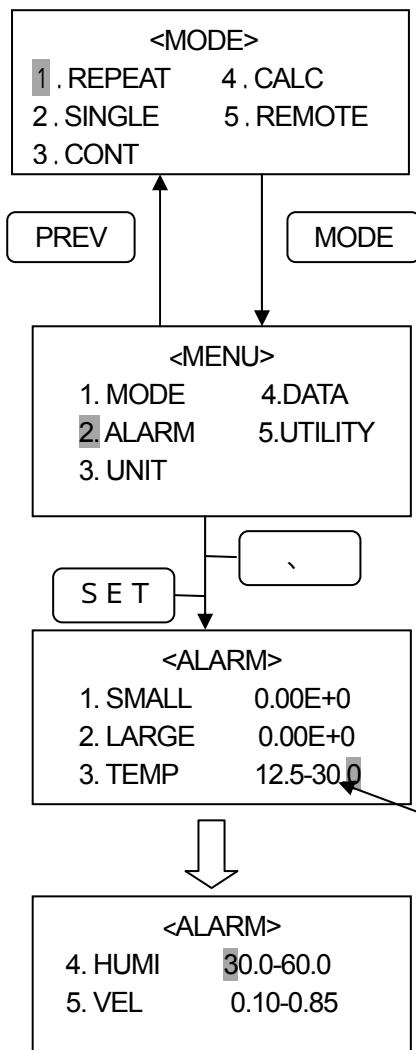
<MODE>
1 . REPEAT 4 . CALC
2 . SINGLE 5 . REMOTE
3 . CONT

PREV

MODE

<MENU>
1. MODE 4.DATA
2. ALARM 5.UTILITY
3. UNIT

、

S E T

<ALARM>
1. SMALL 0.00E+0
2. LARGE 0.00E+0
3. TEMP 12.5-30.0

<ALARM>
4. HUMI 30.0-60.0
5. VEL 0.10-0.85